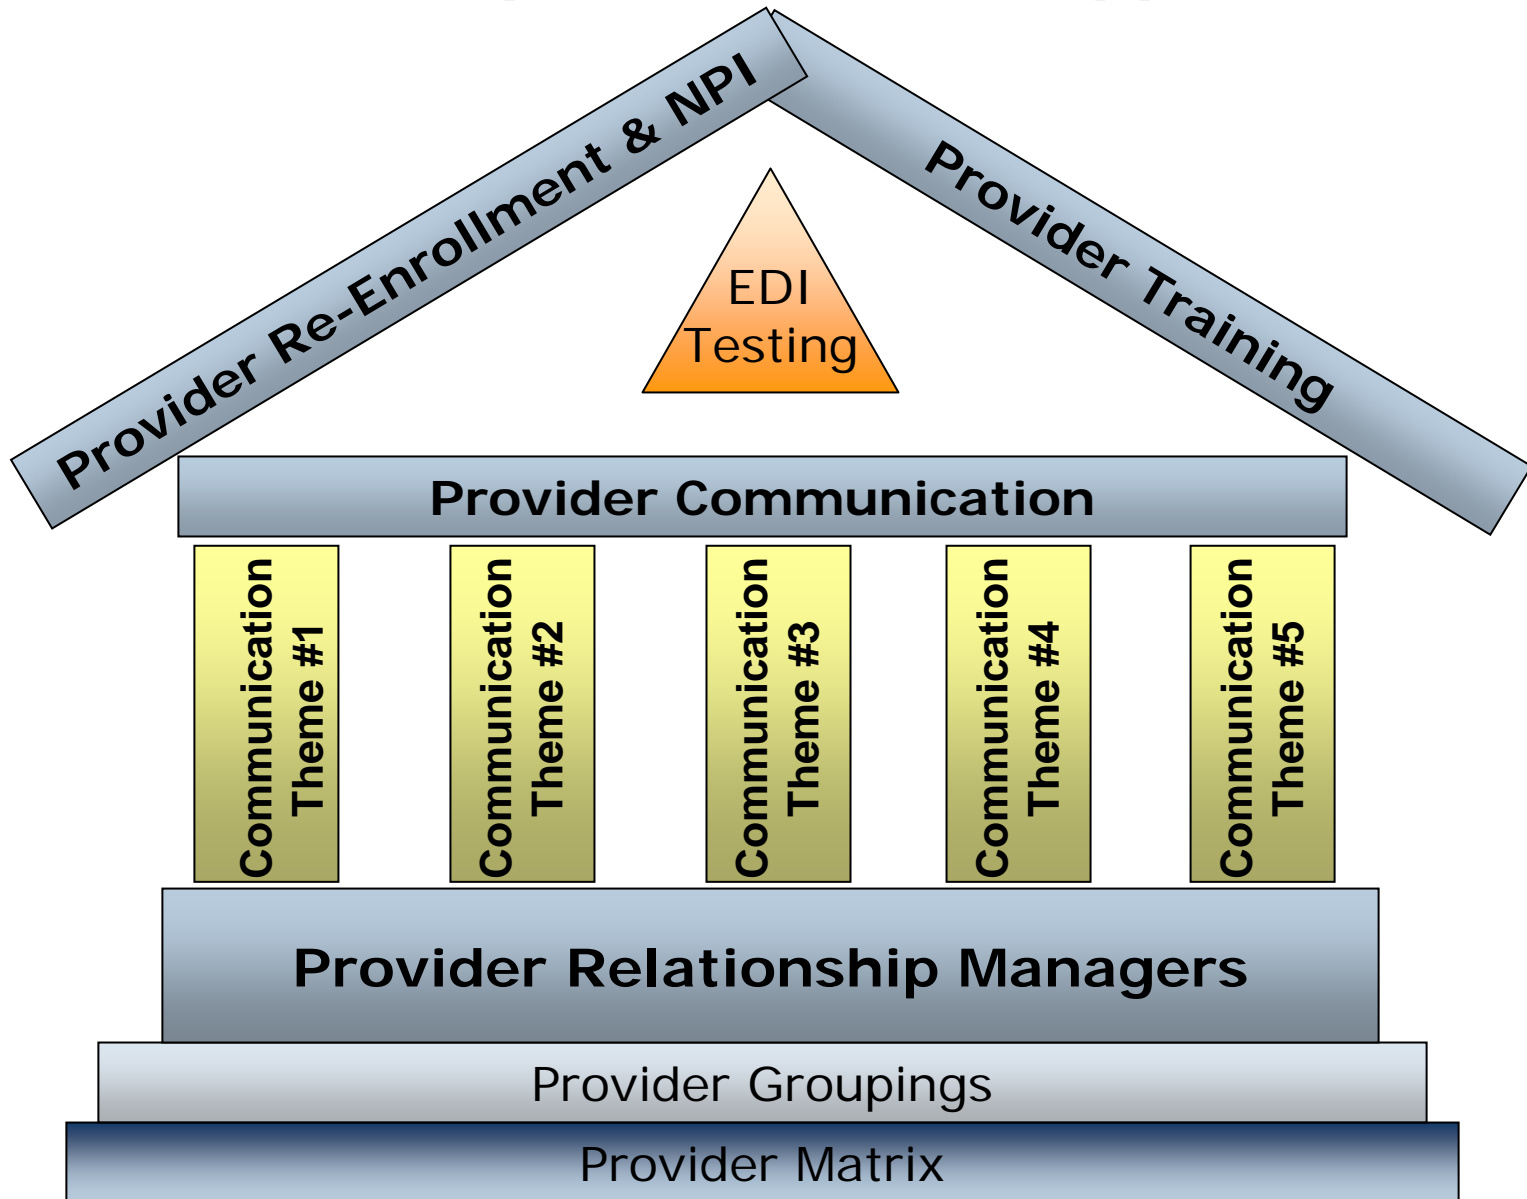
Provider Re-Enrollment & NPI

Provider Training

EDI Testing

Provider Communication

Communication Theme #1

Communication Theme #2

Communication Theme #3

Communication Theme #4

Communication Theme #5

Provider Relationship Managers

Provider Groupings

Provider Matrix